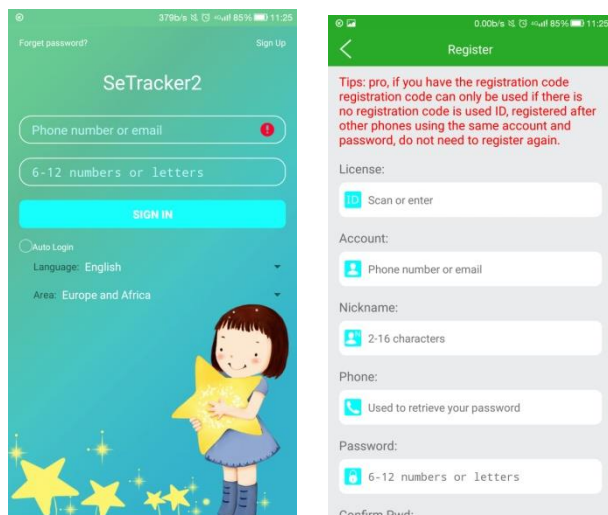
379b/s 85% 11:25

Forget password?

Sign Up

SeTracker2

Phone number or email

6-12 numbers or letters

SIGN IN

Auto Login

Language: English

Area: Europe and Africa

0.00b/s 85% 11:25

Register

Tips: pro, if you have the registration code registration code can only be used if there is no registration code is used ID, registered after other phones using the same account and password, do not need to register again.

License:

ID Scan or enter

Account:

Phone number or email

Nickname:

2-16 characters

Phone:

Used to retrieve your password

Password:

6-12 numbers or letters

Confirm Pwd: